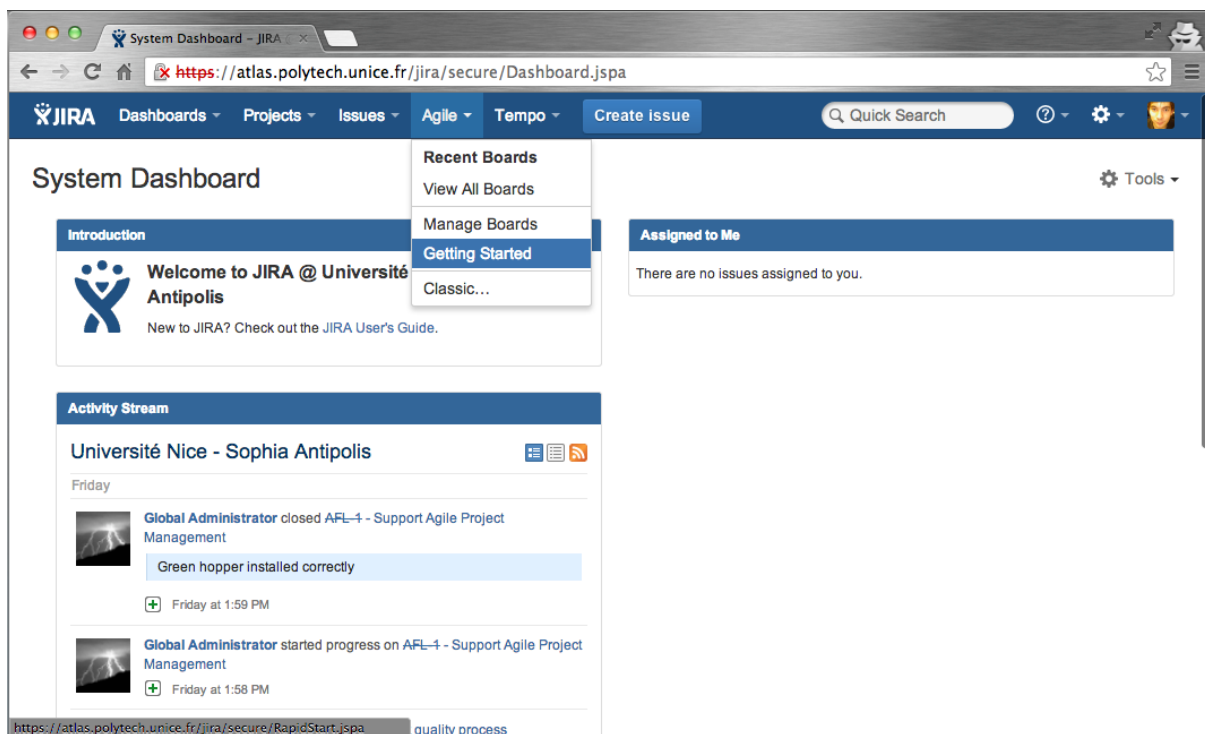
System Dashboard - JIRA

https://atlas.polytech.unice.fr/jira/secure/Dashboard.jspa

JIRA Dashboards Projects Issues Agile Tempo Create issue Quick Search

System Dashboard

Recent Boards
View All Boards
Manage Boards
Getting Started
Classic...

Tools

Introduction

Welcome to JIRA @ Université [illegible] Antipolis

New to JIRA? Check out the JIRA User's Guide.

Assigned to Me

There are no issues assigned to you.

Activity Stream

Université Nice - Sophia Antipolis

Friday

Global Administrator closed AFL-1 - Support Agile Project Management

Green hopper installed correctly

Friday at 1:59 PM

Global Administrator started progress on AFL-1 - Support Agile Project Management

Friday at 1:58 PM

https://atlas.polytech.unice.fr/jira/secure/RapidStart.jspa

quality process